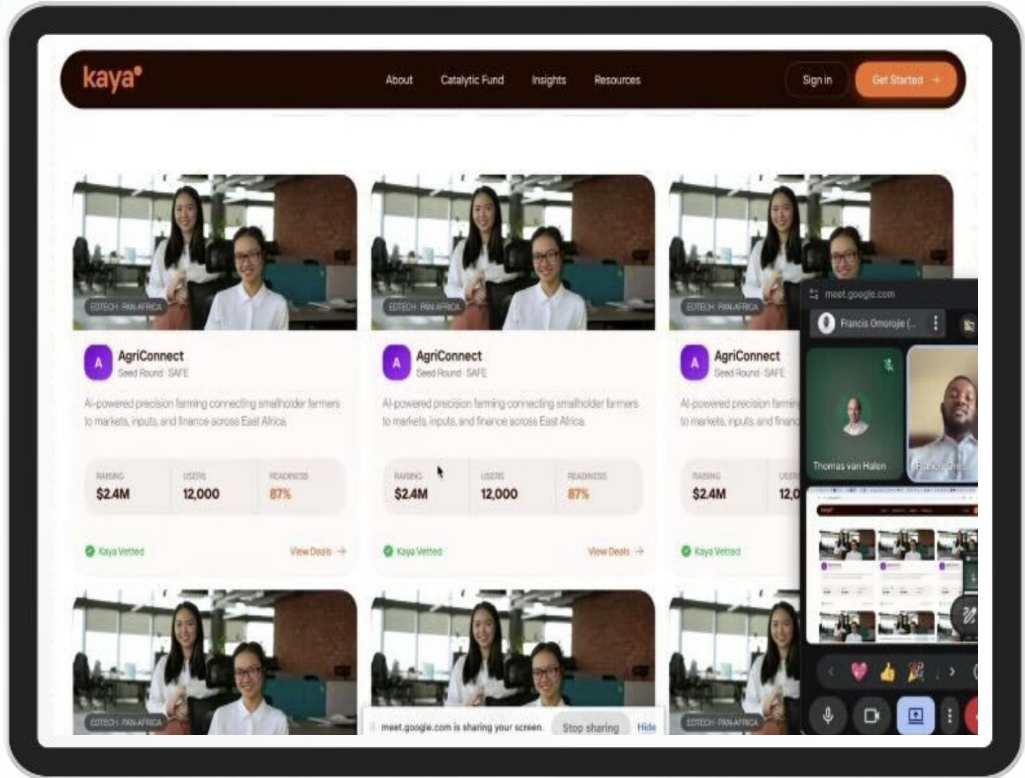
kaya

About Catalytic Fund Insights Resources Sign in Get Started →

EDTECH · PAN-AFRICA

A AgriConnect
Seed Round · SAFE

AI-powered precision farming connecting smallholder farmers to markets, inputs, and finance across East Africa.

| RAISING | USERS | READINESS |
|---|---|---|
| $2.4M | 12,000 | 87% |

Kaya Vetted View Deals →

EDTECH · PAN-AFRICA

A AgriConnect
Seed Round · SAFE

AI-powered precision farming connecting smallholder farmers to markets, inputs, and finance across East Africa.

| RAISING | USERS | READINESS |
|---|---|---|
| $2.4M | 12,000 | 87% |

Kaya Vetted View Deals →

EDTECH · PAN-AFRICA

A AgriConnect
Seed Round · SAFE

AI-powered precision farming connecting smallholder farmers to markets, inputs, and finance

| RAISING | USERS |
|---|---|
| $2.4M | 12,0 |

Kaya Vetted

meet.google.com
Francis Omoroje (...
Thomas van Halen
Francis Om

EDTECH · PAN-AFRICA
EDTECH · PAN-AFRICA

meet.google.com is sharing your screen. Stop sharing Hide